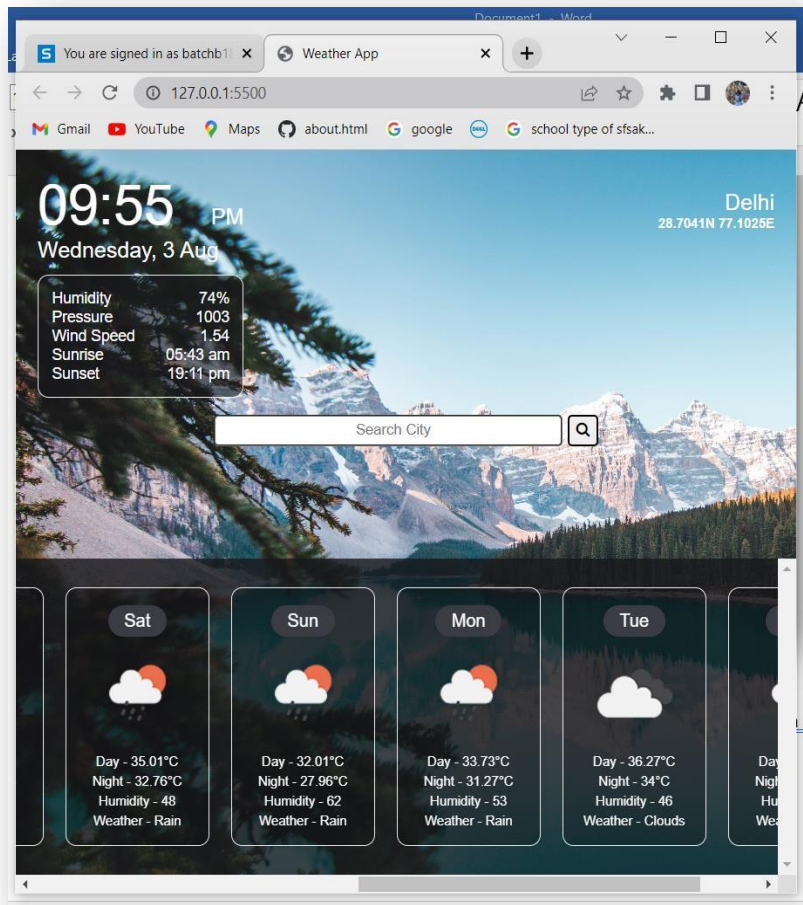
Document1 - Word

You are signed in as batchb1

Weather App

127.0.0.1:5500

Gmail YouTube Maps about.html google school type of sfsak...

09:55 PM
Wednesday, 3 Aug

Delhi
28.7041N 77.1025E

| Humidity | 74% |
|---|---|
| Pressure | 1003 |
| Wind Speed | 1.54 |
| Sunrise | 05:43 am |
| Sunset | 19:11 pm |

Search City

Sat
Day - 35.01°C
Night - 32.76°C
Humidity - 48
Weather - Rain

Sun
Day - 32.01°C
Night - 27.96°C
Humidity - 62
Weather - Rain

Mon
Day - 33.73°C
Night - 31.27°C
Humidity - 53
Weather - Rain

Tue
Day - 36.27°C
Night - 34°C
Humidity - 46
Weather - Clouds

Day
Nigh
Hu
Wea